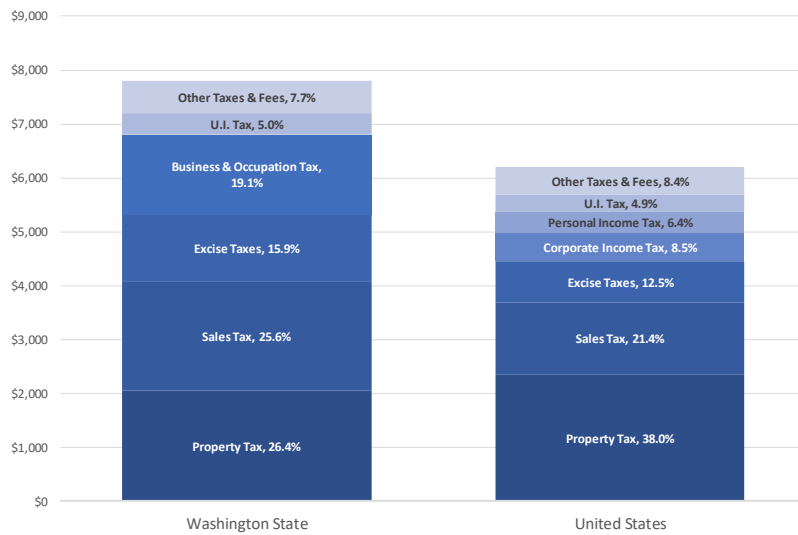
$9,000
$8,000
$7,000
$6,000
$5,000
$4,000
$3,000
$2,000
$1,000
$0

Other Taxes & Fees, 7.7%
U.I. Tax, 5.0%
Business & Occupation Tax, 19.1%
Excise Taxes, 15.9%
Sales Tax, 25.6%
Property Tax, 26.4%

Other Taxes & Fees, 8.4%
U.I. Tax, 4.9%
Personal Income Tax, 6.4%
Corporate Income Tax, 8.5%
Excise Taxes, 12.5%
Sales Tax, 21.4%
Property Tax, 38.0%

Washington State
United States